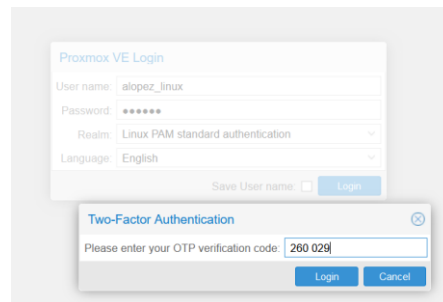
Proxmox VE Login

User name: alopez_linux

Password: ••••••

Realm: Linux PAM standard authentication

Language: English

Save User name: Login

Two-Factor Authentication

Please enter your OTP verification code: 260 029

Login Cancel